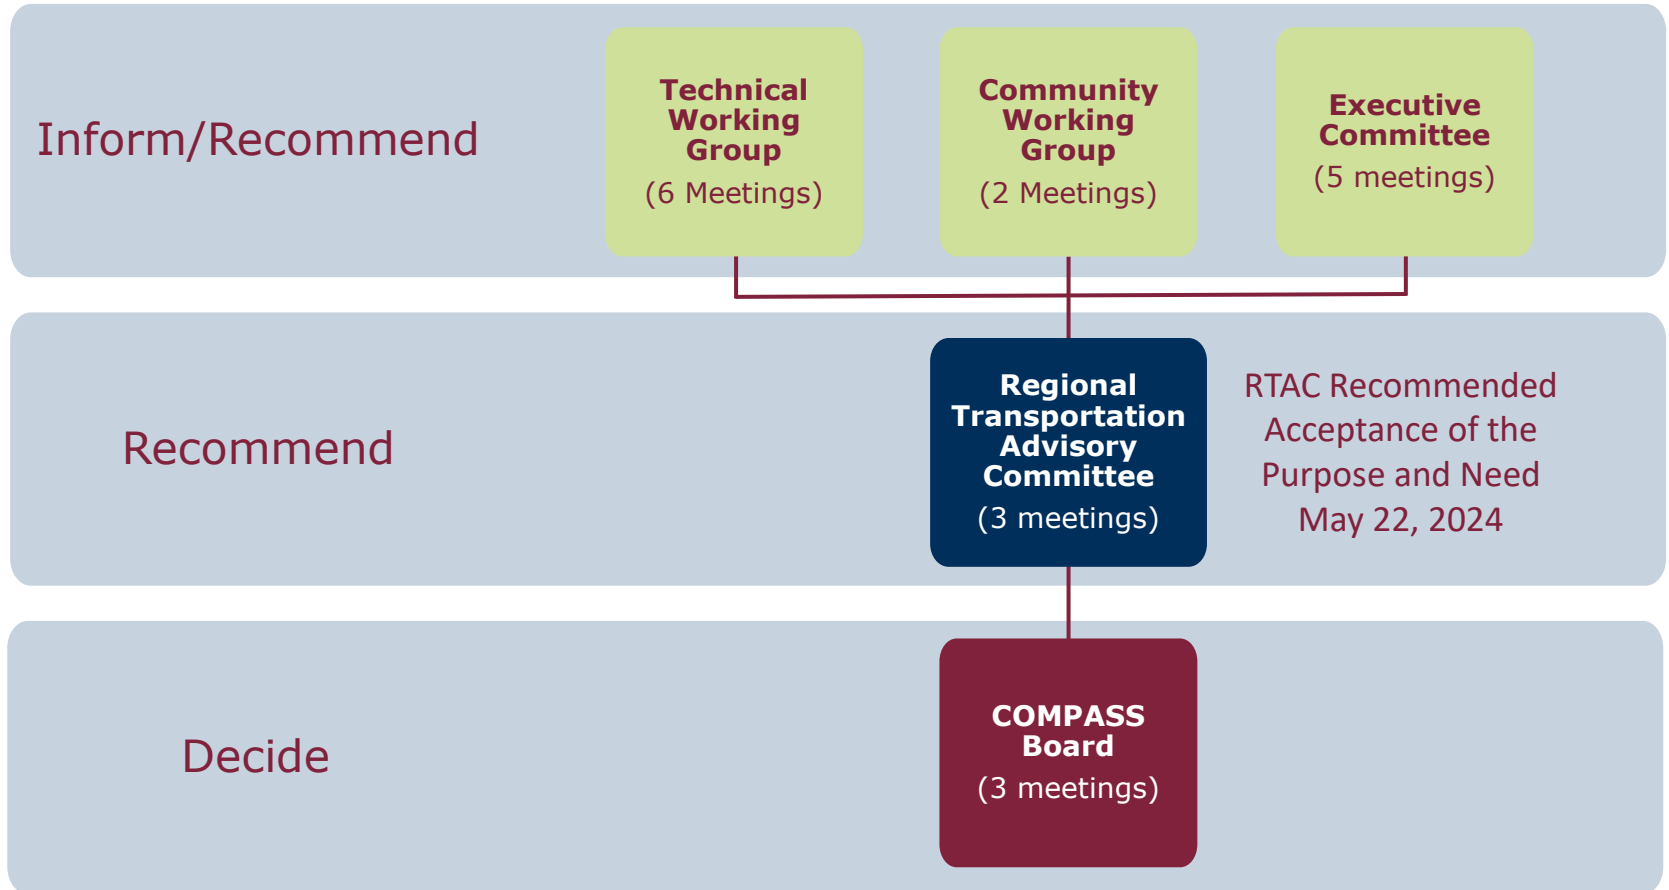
Inform/Recommend

Technical Working Group
(6 Meetings)

Community Working Group
(2 Meetings)

Executive Committee
(5 meetings)

Recommend

Regional Transportation Advisory Committee
(3 meetings)

RTAC Recommended Acceptance of the Purpose and Need May 22, 2024

Decide

COMPASS Board
(3 meetings)